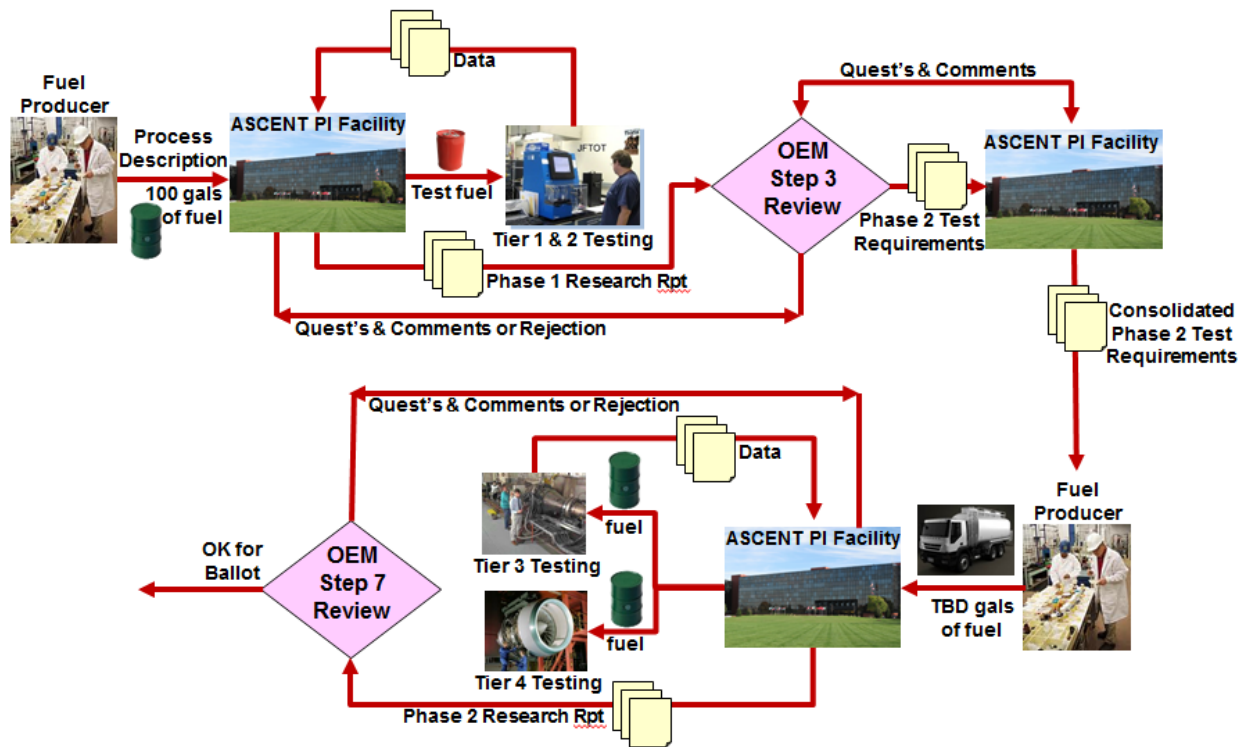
Fuel Producer

Process Description

100 gals of fuel

ASCENT PI Facility

Data

Test fuel

JFTOT

Tier 1 & 2 Testing

Phase 1 Research Rpt

Quest's & Comments or Rejection

Quest's & Comments

OEM Step 3 Review

Phase 2 Test Requirements

ASCENT PI Facility

Consolidated Phase 2 Test Requirements

Quest's & Comments or Rejection

Data

fuel

Tier 3 Testing

fuel

Tier 4 Testing

ASCENT PI Facility

Fuel Producer

TBD gals of fuel

OK for Ballot

OEM Step 7 Review

Phase 2 Research Rpt